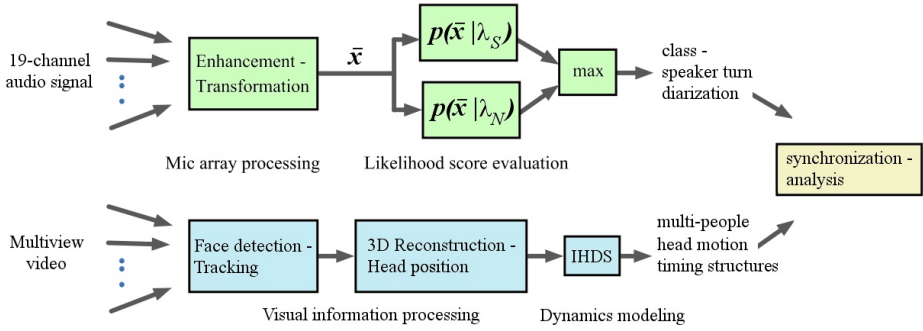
19-channel audio signal

Enhancement - Transformation

$\bar{x}$

$p(\bar{x} | \lambda_S)$

$p(\bar{x} | \lambda_N)$

max

class - speaker turn diarization

Mic array processing

Likelihood score evaluation

synchronization - analysis

Multiview video

Face detection - Tracking

3D Reconstruction - Head position

IHDS

multi-people head motion timing structures

Visual information processing

Dynamics modeling